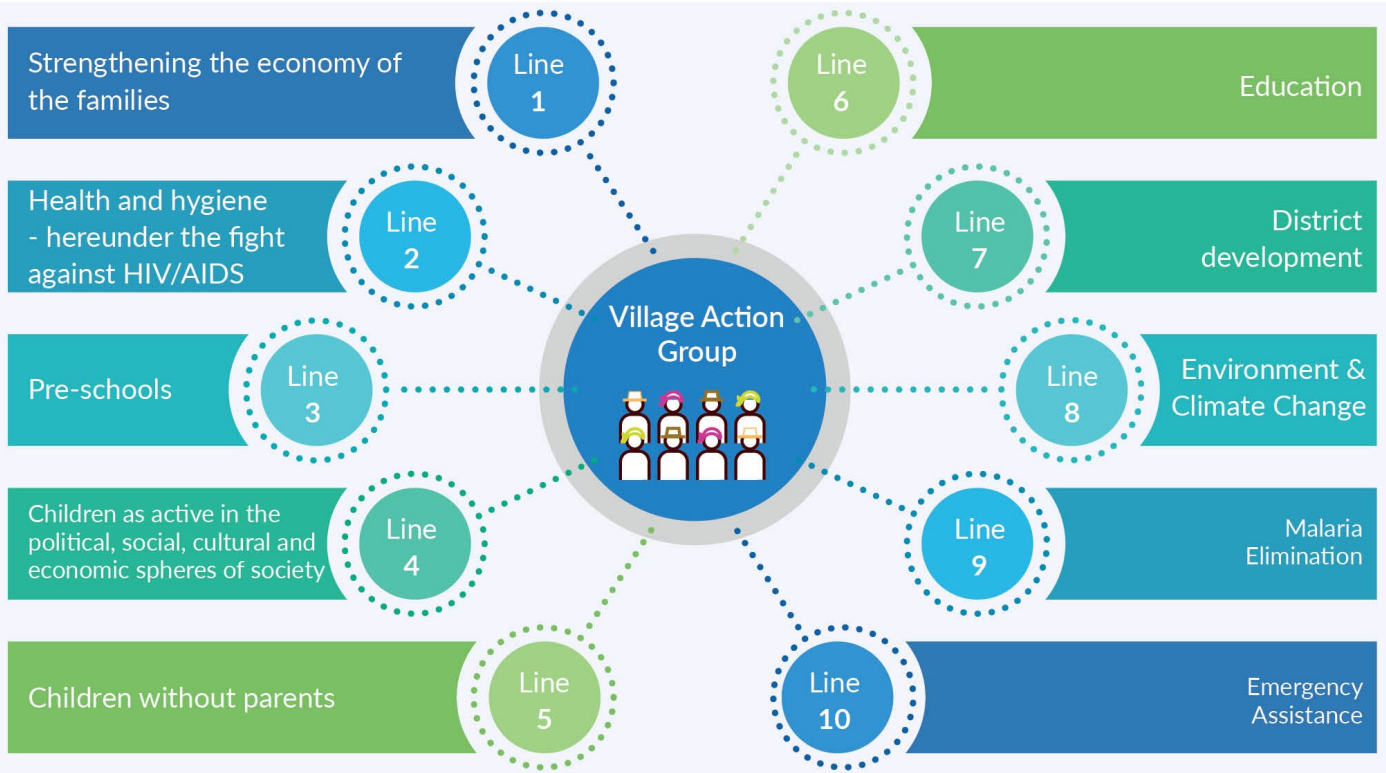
Strengthening the economy of the families

Line 1

Line 6

Education

Health and hygiene - hereunder the fight against HIV/AIDS

Line 2

Line 7

District development

Village Action Group

Pre-schools

Line 3

Line 8

Environment & Climate Change

Children as active in the political, social, cultural and economic spheres of society

Line 4

Line 9

Malaria Elimination

Children without parents

Line 5

Line 10

Emergency Assistance